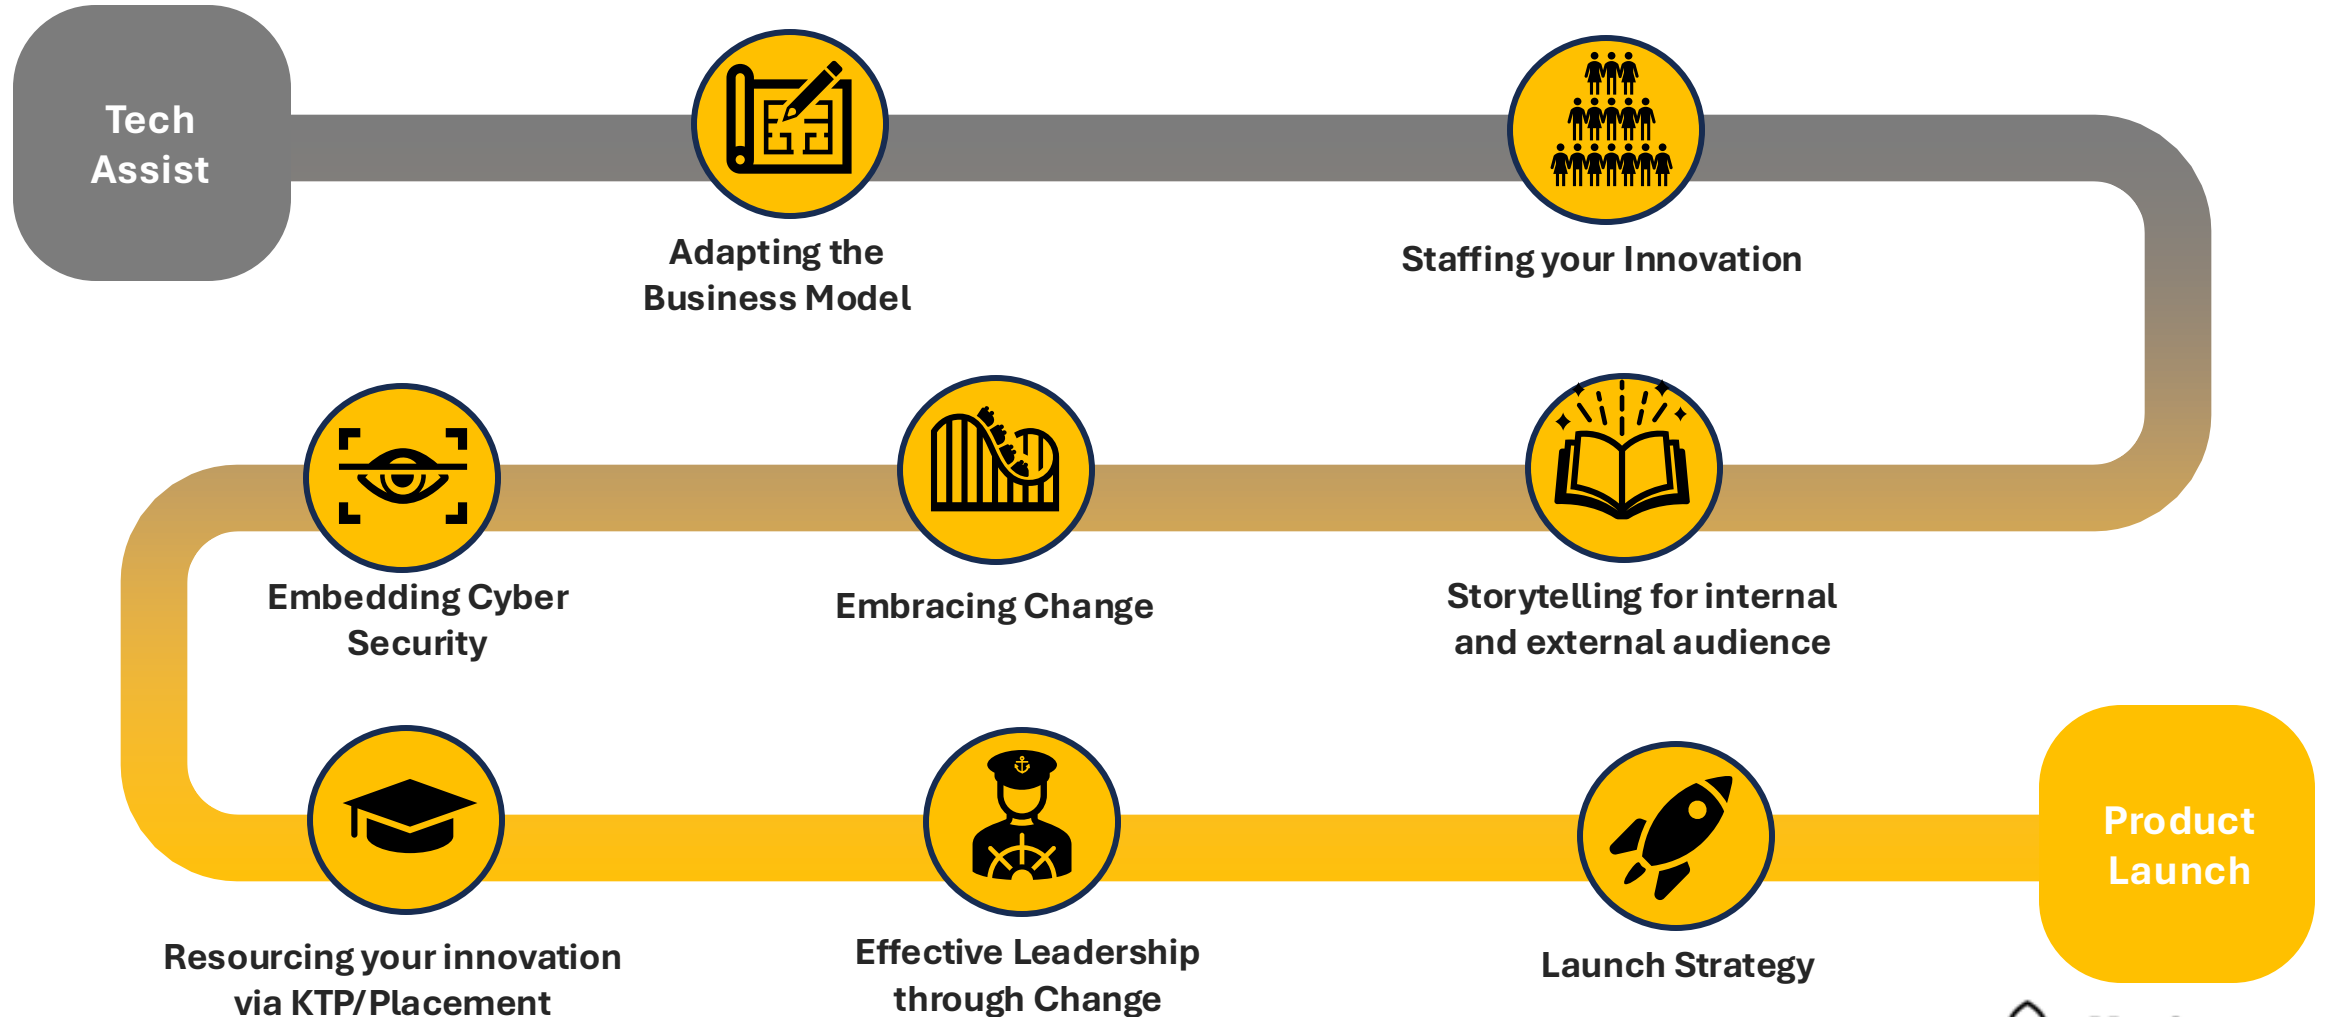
Tech Assist

Adapting the Business Model

Staffing your Innovation

Embedding Cyber Security

Embracing Change

Storytelling for internal and external audience

Resourcing your innovation via KTP/Placement

Effective Leadership through Change

Launch Strategy

Product Launch